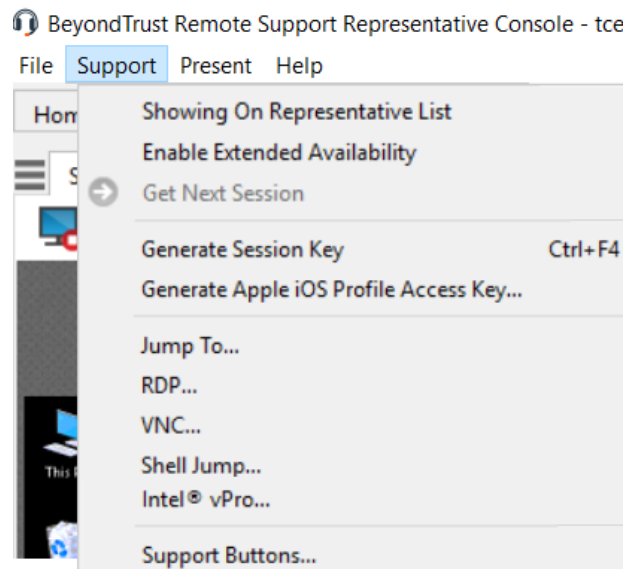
BeyondTrust Remote Support Representative Console - tce

File Support Present Help

Hom

S

Showing On Representative List
Enable Extended Availability
Get Next Session

Generate Session Key Ctrl+F4
Generate Apple iOS Profile Access Key...

Jump To...
RDP...
VNC...
Shell Jump...
Intel® vPro...

Support Buttons...

This